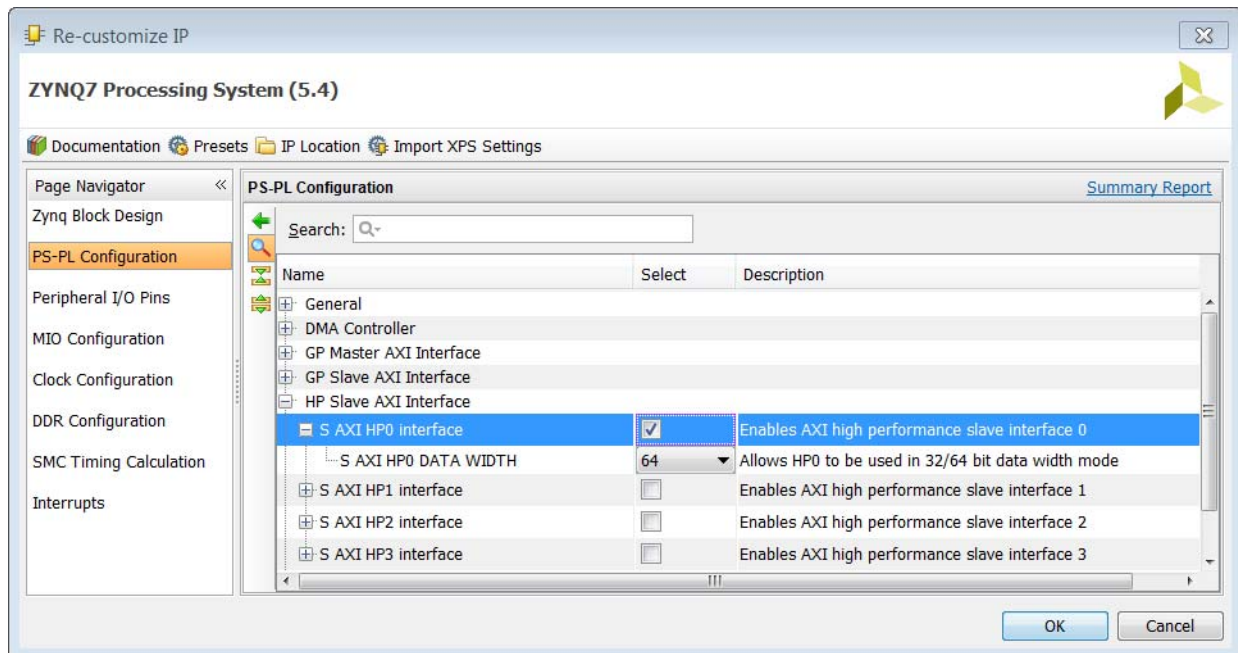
Re-customize IP

ZYNQ7 Processing System (5.4)

Documentation Presets IP Location Import XPS Settings

Page Navigator

Zynq Block Design

PS-PL Configuration

Peripheral I/O Pins

MIO Configuration

Clock Configuration

DDR Configuration

SMC Timing Calculation

Interrupts

PS-PL Configuration

Summary Report

Search:

| Name | Select | Description |
|---|---|---|
| General | | |
| DMA Controller | | |
| GP Master AXI Interface | | |
| GP Slave AXI Interface | | |
| HP Slave AXI Interface | | |
| S AXI HP0 interface | ☑ | Enables AXI high performance slave interface 0 |
| S AXI HP0 DATA WIDTH | 64 | Allows HP0 to be used in 32/64 bit data width mode |
| S AXI HP1 interface | ☐ | Enables AXI high performance slave interface 1 |
| S AXI HP2 interface | ☐ | Enables AXI high performance slave interface 2 |
| S AXI HP3 interface | ☐ | Enables AXI high performance slave interface 3 |

OK

Cancel